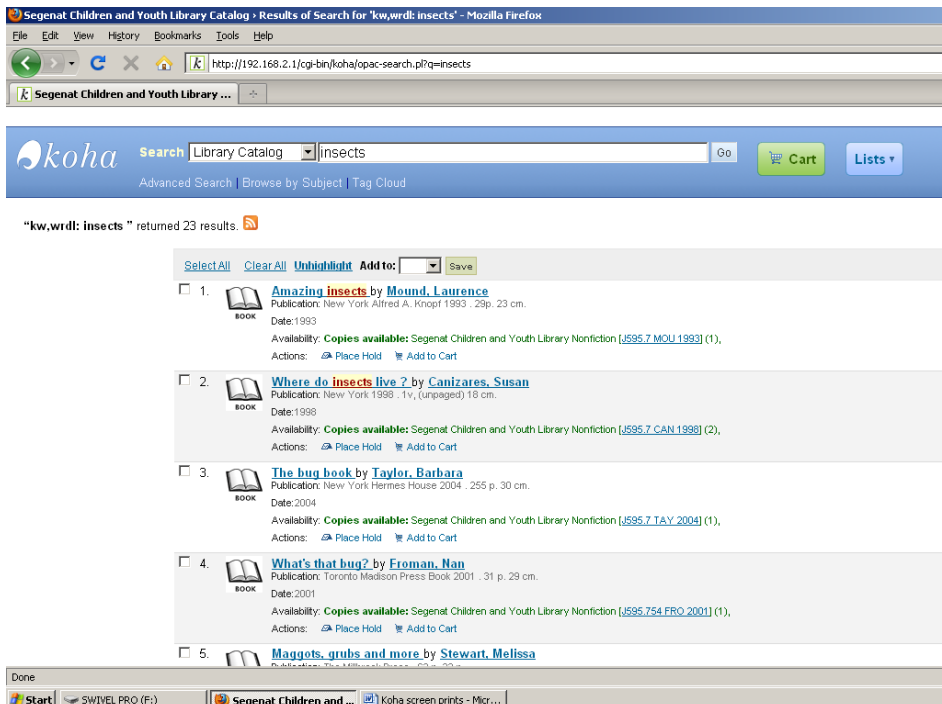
Segenat Children and Youth Library Catalog › Results of Search for 'kw,wrdl: insects' - Mozilla Firefox

File Edit View History Bookmarks Tools Help

http://192.168.2.1/cgi-bin/koha/opac-search.pl?q=insects

Segenat Children and Youth Library ...

koha Search Library Catalog insects Go Cart Lists

Advanced Search | Browse by Subject | Tag Cloud

"kw,wrdl: insects " returned 23 results.

Select All Clear All Unhighlight Add to: Save

1. BOOK Amazing insects by Mound, Laurence
Publication: New York Alfred A. Knopf 1993 . 29p. 23 cm.
Date:1993
Availability: Copies available: Segenat Children and Youth Library Nonfiction [J595.7 MOU 1993] (1),
Actions: Place Hold Add to Cart

2. BOOK Where do insects live ? by Canizares, Susan
Publication: New York 1998 . 1v, (unpaged) 18 cm.
Date:1998
Availability: Copies available: Segenat Children and Youth Library Nonfiction [J595.7 CAN 1998] (2),
Actions: Place Hold Add to Cart

3. BOOK The bug book by Taylor, Barbara
Publication: New York Hermes House 2004 . 255 p. 30 cm.
Date:2004
Availability: Copies available: Segenat Children and Youth Library Nonfiction [J595.7 TAY 2004] (1),
Actions: Place Hold Add to Cart

4. BOOK What's that bug? by Froman, Nan
Publication: Toronto Madison Press Book 2001 . 31 p. 29 cm.
Date:2001
Availability: Copies available: Segenat Children and Youth Library Nonfiction [J595.754 FRO 2001] (1),
Actions: Place Hold Add to Cart

5. Maggots, grubs and more by Stewart, Melissa
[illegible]

Done

Start SWIVEL PRO (F:) Segenat Children and ... Koha screen prints - Micr...